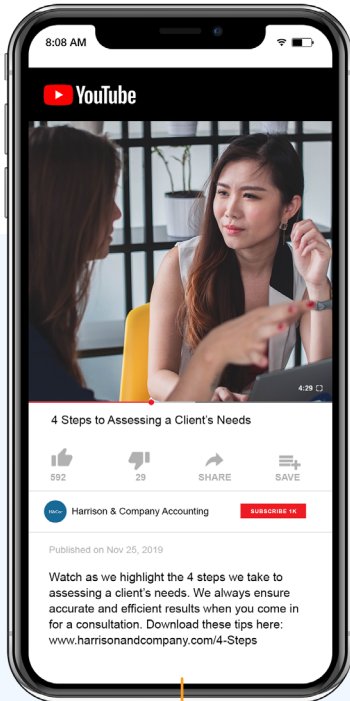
8:08 AM

YouTube

4:29

4 Steps to Assessing a Client's Needs

592

29

SHARE

SAVE

Harrison & Company Accounting

SUBSCRIBE 1K

Published on Nov 25, 2019

Watch as we highlight the 4 steps we take to assessing a client's needs. We always ensure accurate and efficient results when you come in for a consultation. Download these tips here: www.harrisonandcompany.com/4-Steps